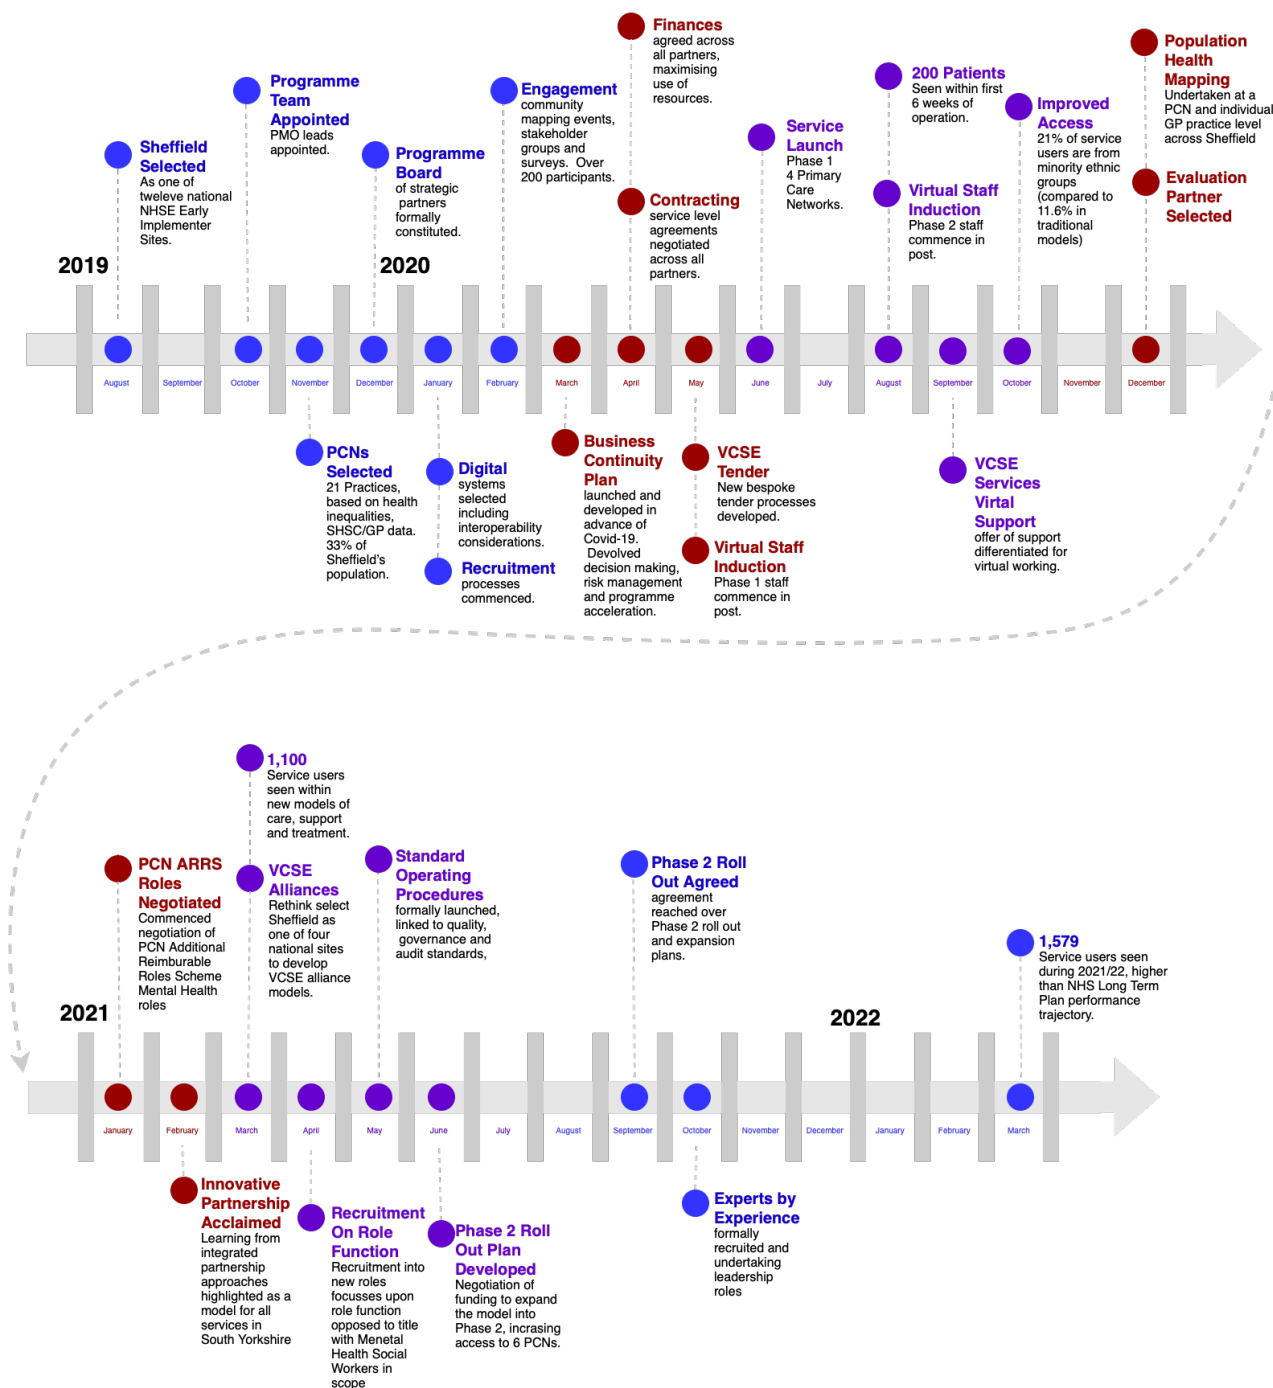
2019

Sheffield Selected
As one of tweleve national NHSE Early Implementer Sites.

Programme Team Appointed
PMO leads appointed.

2020

Programme Board
of strategic partners formally constituted.

Engagement
community mapping events, stakeholder groups and surveys. Over 200 participants.

Finances
agreed across all partners, maximising use of resources.

Contracting
service level agreements negotiated across all partners.

Service Launch
Phase 1 4 Primary Care Networks.

200 Patients
Seen within first 6 weeks of operation.

Virtual Staff Induction
Phase 2 staff commence in post.

Improved Access
21% of service users are from minority ethnic groups (compared to 11.6% in traditional models)

Population Health Mapping
Undertaken at a PCN and individual GP practice level across Sheffield

Evaluation Partner Selected

August September October November December January February March April May June July August September October November December

PCNs Selected
21 Practices, based on health inequalities, SHSC/GP data. 33% of Sheffield's population.

Digital
systems selected including interoperability considerations.

Recruitment
processes commenced.

Business Continuity Plan
launched and developed in advance of Covid-19. Devolved decision making, risk management and programme acceleration.

VCSE Tender
New bespoke tender processes developed.

Virtual Staff Induction
Phase 1 staff commence in post.

VCSE Services Virtal Support
offer of support differentiated for virtual working.

1,100
Service users seen within new models of care, support and treatment.

2021

PCN ARRS Roles Negotiated
Commenced negotiation of PCN Additional Reimburable Roles Scheme Mental Health roles

VCSE Alliances
Rethink select Sheffield as one of four national sites to develop VCSE alliance models.

Standard Operating Procedures
formally launched, linked to quality, governance and audit standards,

Phase 2 Roll Out Agreed
agreement reached over Phase 2 roll out and expansion plans.

2022

1,579
Service users seen during 2021/22, higher than NHS Long Term Plan performance trajectory.

January February March April May June July August September October November December January February March

Innovative Partnership Acclaimed
Learning from integrated partnership approaches highlighted as a model for all services in South Yorkshire

Recruitment On Role Function
Recruitment into new roles focusses upon role function opposed to title with Menetal Health Social Workers in scope

Phase 2 Roll Out Plan Developed
Negotiation of funding to expand the model into Phase 2, incrasing access to 6 PCNs.

Experts by Experience
formally recruited and undertaking leadership roles